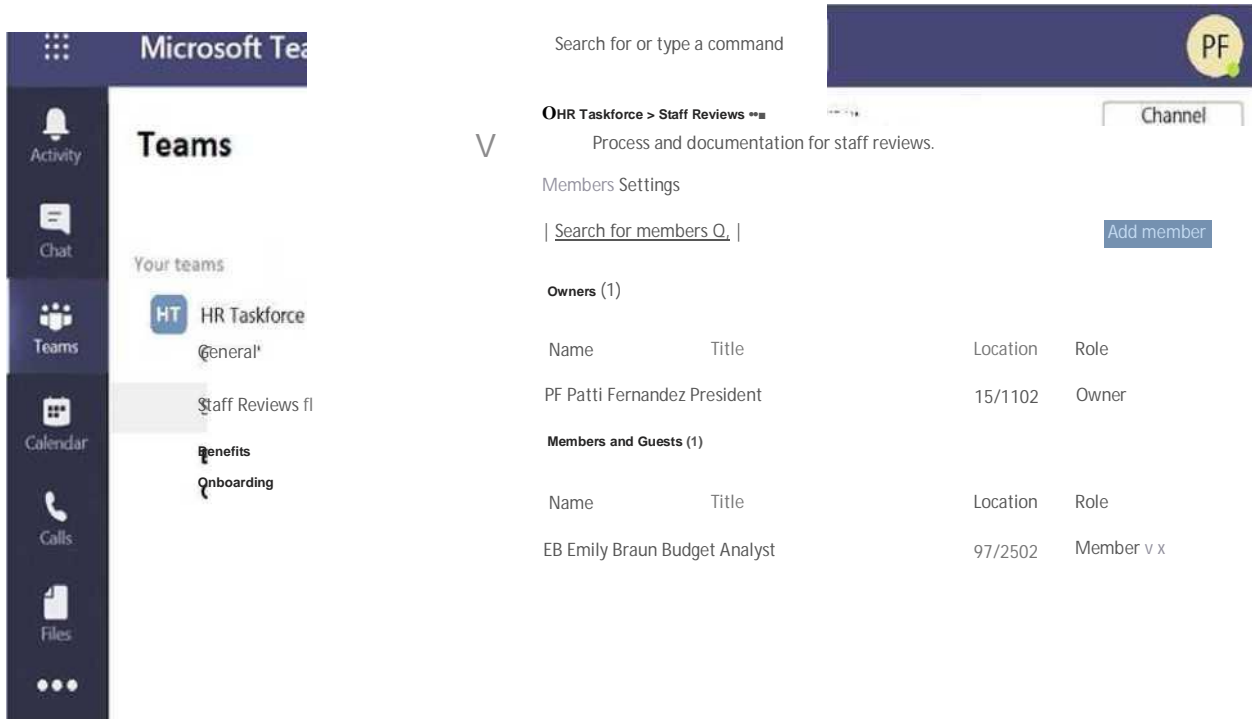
Microsoft Tea

Search for or type a command

PF

Activity

Chat

Teams

Calendar

Calls

Files

...

Teams

Your teams

HT HR Taskforce

General'

Staff Reviews fl

Benefits

Onboarding

V

OHR Taskforce > Staff Reviews

Channel

Process and documentation for staff reviews.

Members Settings

| Search for members Q, |

Add member

Owners (1)

| Name | Title | Location | Role |
|---|---|---|---|
| PF Patti Fernandez | President | 15/1102 | Owner |

Members and Guests (1)

| Name | Title | Location | Role |
|---|---|---|---|
| EB Emily Braun | Budget Analyst | 97/2502 | Member v x |